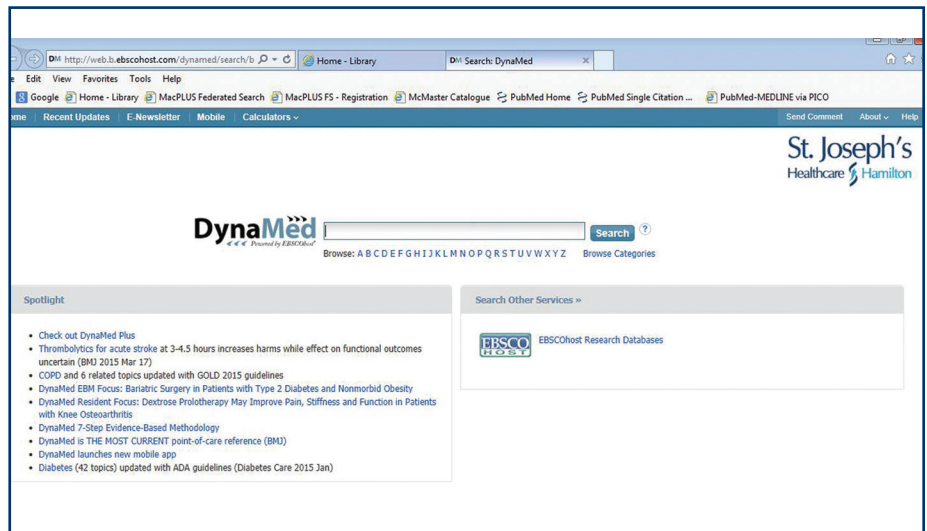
DM http://web.b.ebscohost.com/dynamed/search/b
Home - Library
DM Search: DynaMed
e Edit View Favorites Tools Help
Google Home - Library MacPLUS Federated Search MacPLUS FS - Registration McMaster Catalogue PubMed Home PubMed Single Citation ... PubMed-MEDLINE via PICO
ome Recent Updates E-Newsletter Mobile Calculators
Send Comment About Help

St. Joseph's Healthcare Hamilton

DynaMed Powered by EBSCOhost
Search ?
Browse: A B C D E F G H I J K L M N O P Q R S T U V W X Y Z Browse Categories

Spotlight

- Check out DynaMed Plus
- Thrombolytics for acute stroke at 3-4.5 hours increases harms while effect on functional outcomes uncertain (BMJ 2015 Mar 17)
- COPD and 6 related topics updated with GOLD 2015 guidelines
- DynaMed EBM Focus: Bariatric Surgery in Patients with Type 2 Diabetes and Nonmorbid Obesity
- DynaMed Resident Focus: Dextrose Prolotherapy May Improve Pain, Stiffness and Function in Patients with Knee Osteoarthritis
- DynaMed 7-Step Evidence-Based Methodology
- DynaMed is THE MOST CURRENT point-of-care reference (BMJ)
- DynaMed launches new mobile app
- Diabetes (42 topics) updated with ADA guidelines (Diabetes Care 2015 Jan)

Search Other Services »

EBSCO HOST
EBSCOhost Research Databases